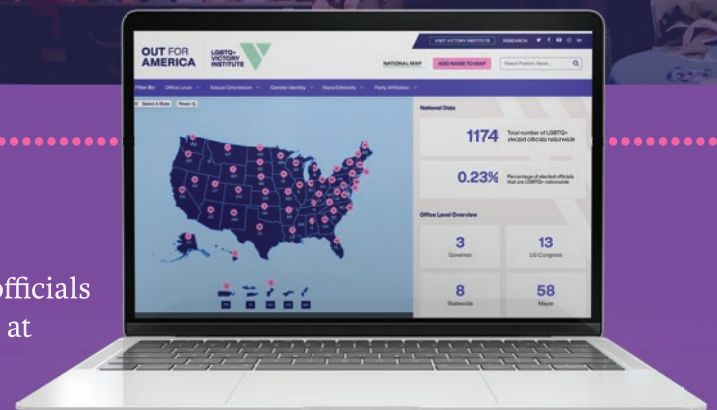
OUT FOR AMERICA

LGBTQ+ VICTORY INSTITUTE

VISIT VICTORY INSTITUTE RESEARCH

NATIONAL MAP ADD NAME TO MAP Search Position Name... 

Filter By: Office Level Sexual Orientation Gender Identity Race/Ethnicity Party Affiliation

Select A State Reset

National Data

1174 Total number of LGBTQ+ elected officials nationwide

0.23% Percentage of elected officials that are LGBTQ+ nationwide

Office Level Overview

3 Governor

13 US Congress

8 Statewide

58 Mayor

officials

at